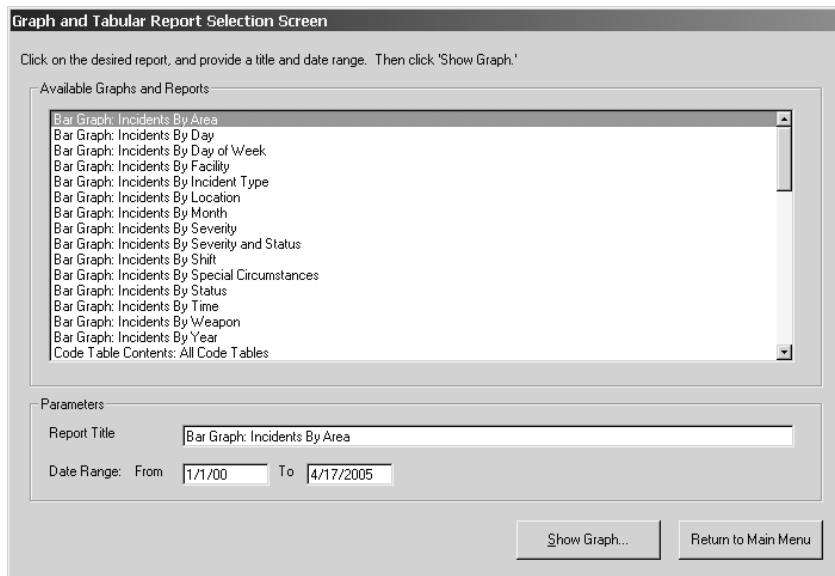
Graph and Tabular Report Selection Screen

Click on the desired report, and provide a title and date range. Then click 'Show Graph.'

Available Graphs and Reports

Bar Graph: Incidents By Area
Bar Graph: Incidents By Day
Bar Graph: Incidents By Day of Week
Bar Graph: Incidents By Facility
Bar Graph: Incidents By Incident Type
Bar Graph: Incidents By Location
Bar Graph: Incidents By Month
Bar Graph: Incidents By Severity
Bar Graph: Incidents By Severity and Status
Bar Graph: Incidents By Shift
Bar Graph: Incidents By Special Circumstances
Bar Graph: Incidents By Status
Bar Graph: Incidents By Time
Bar Graph: Incidents By Weapon
Bar Graph: Incidents By Year
Code Table Contents: All Code Tables

Parameters

Report Title Bar Graph: Incidents By Area

Date Range: From 1/1/00 To 4/17/2005

Show Graph...

Return to Main Menu